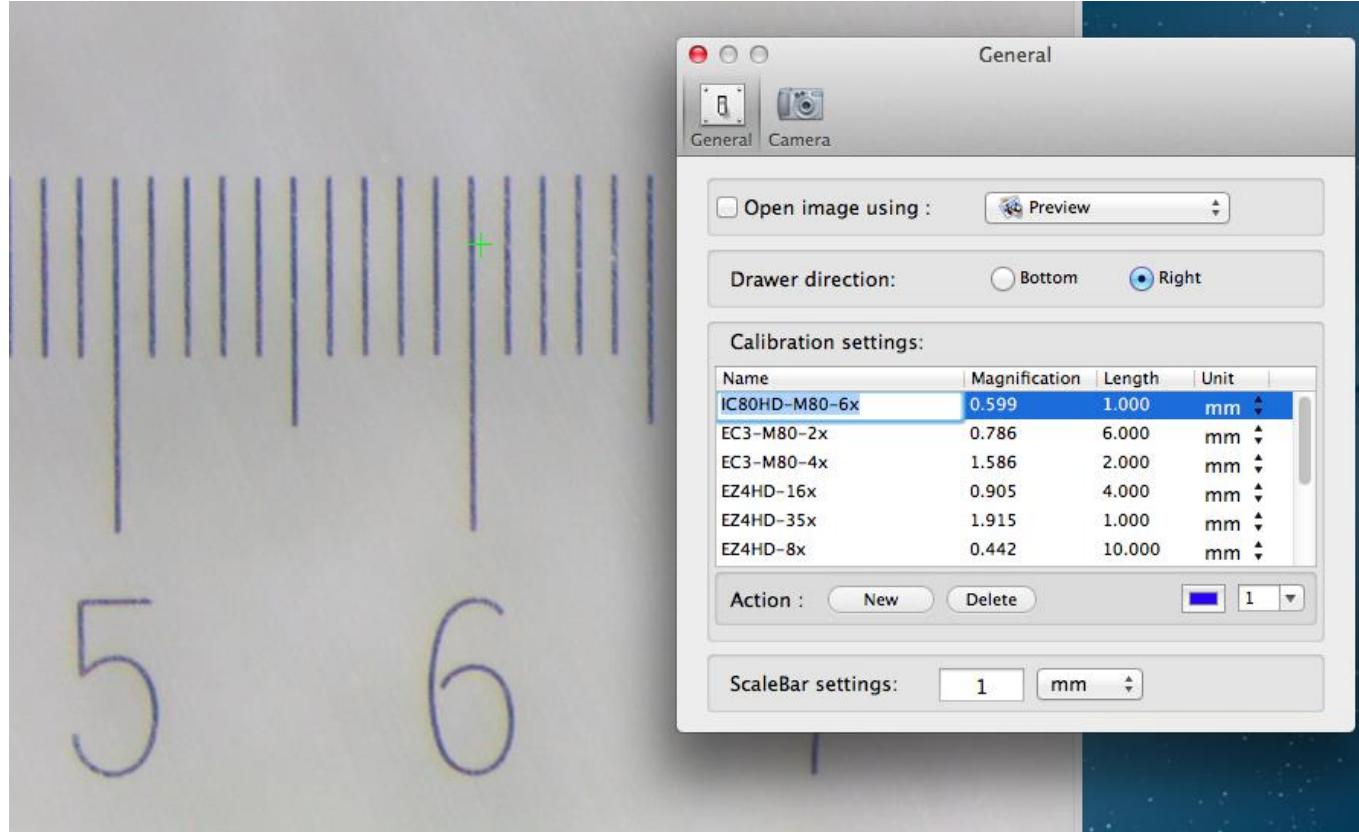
5

6

General

General Camera

Open image using : Preview

Drawer direction: Bottom Right

Calibration settings:

| Name | Magnification | Length | Unit |
|---|---|---|---|
| IC80HD-M80-6x | 0.599 | 1.000 | mm |
| EC3-M80-2x | 0.786 | 6.000 | mm |
| EC3-M80-4x | 1.586 | 2.000 | mm |
| EZ4HD-16x | 0.905 | 4.000 | mm |
| EZ4HD-35x | 1.915 | 1.000 | mm |
| EZ4HD-8x | 0.442 | 10.000 | mm |

Action : New Delete 1

ScaleBar settings: 1 mm